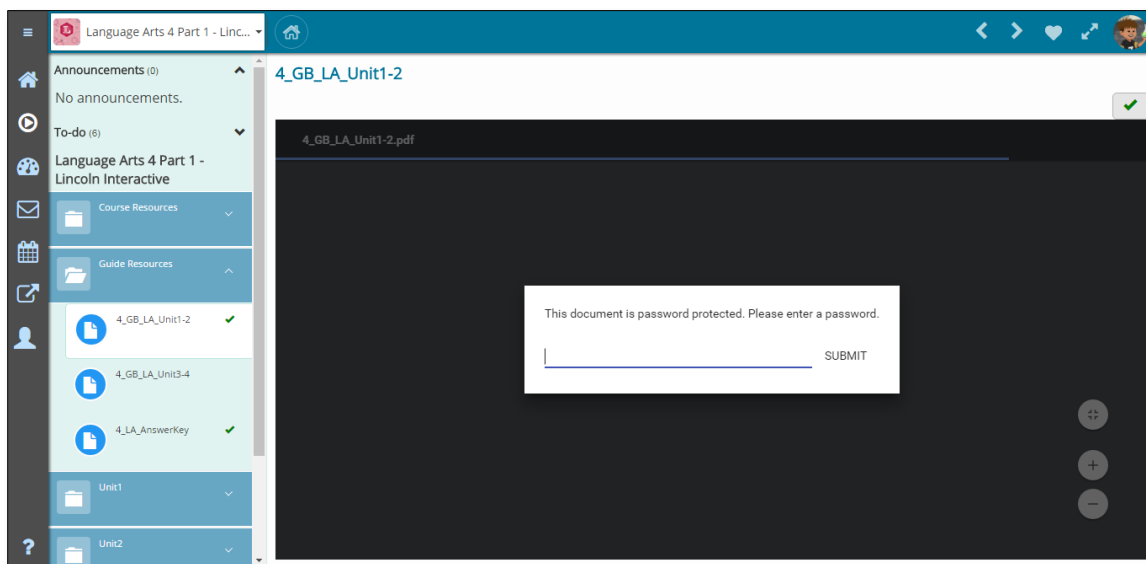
Language Arts 4 Part 1 - Linc...

Announcements (0)

No announcements.

To-do (6)

Language Arts 4 Part 1 - Lincoln Interactive

Course Resources

Guide Resources

4_GB_LA_Unit1-2

4_GB_LA_Unit3-4

4_LA_AnswerKey

Unit1

Unit2

4_GB_LA_Unit1-2

4_GB_LA_Unit1-2.pdf

This document is password protected. Please enter a password.

SUBMIT